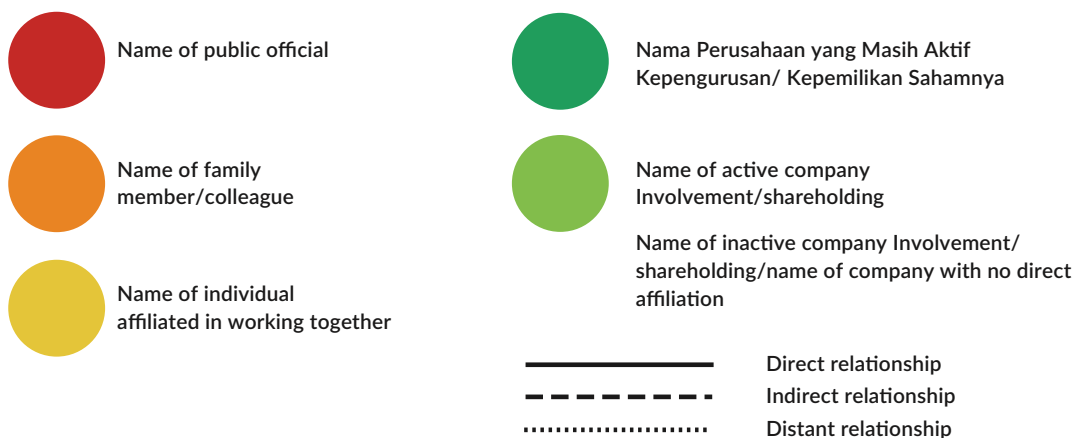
Name of public official

Name of family member/colleague

Name of individual affiliated in working together

Nama Perusahaan yang Masih Aktif Kepengurusan/ Kepemilikan Sahamnya

Name of active company Involvement/shareholding

Name of inactive company Involvement/ shareholding/name of company with no direct affiliation

Direct relationship

Indirect relationship

Distant relationship